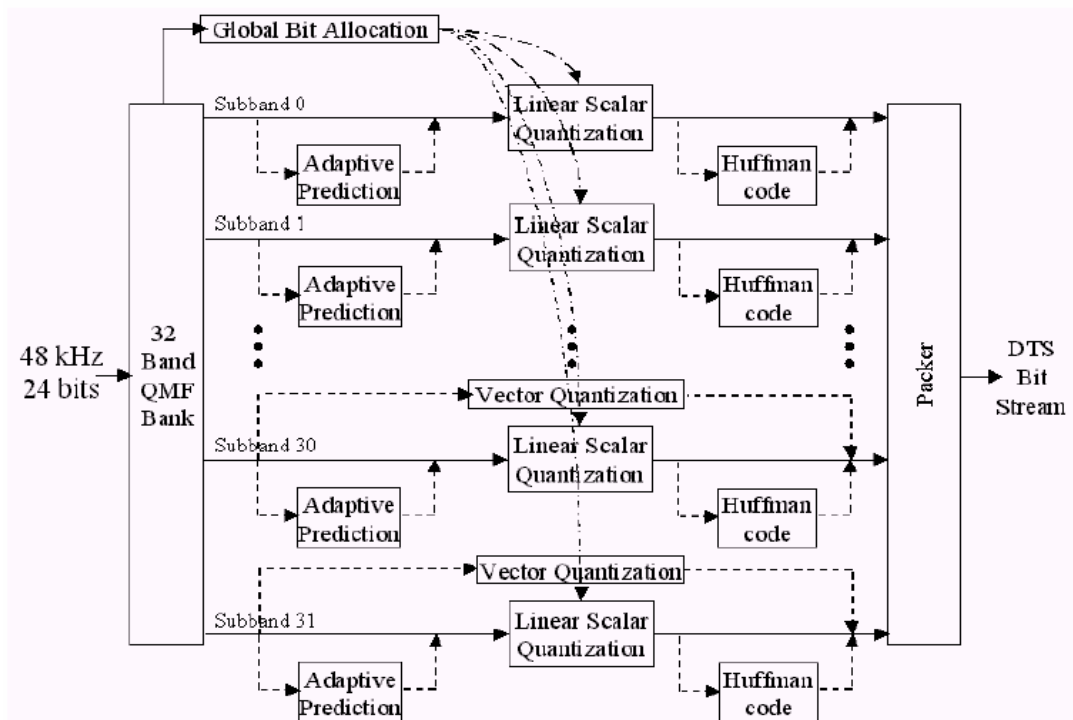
Global Bit Allocation

48 kHz
24 bits

32
Band
QMF
Bank

Subband 0

Adaptive Prediction

Linear Scalar Quantization

Huffman code

Subband 1

Adaptive Prediction

Linear Scalar Quantization

Huffman code

Vector Quantization

Subband 30

Adaptive Prediction

Linear Scalar Quantization

Huffman code

Vector Quantization

Subband 31

Adaptive Prediction

Linear Scalar Quantization

Huffman code

Packer

DTS
Bit
Stream